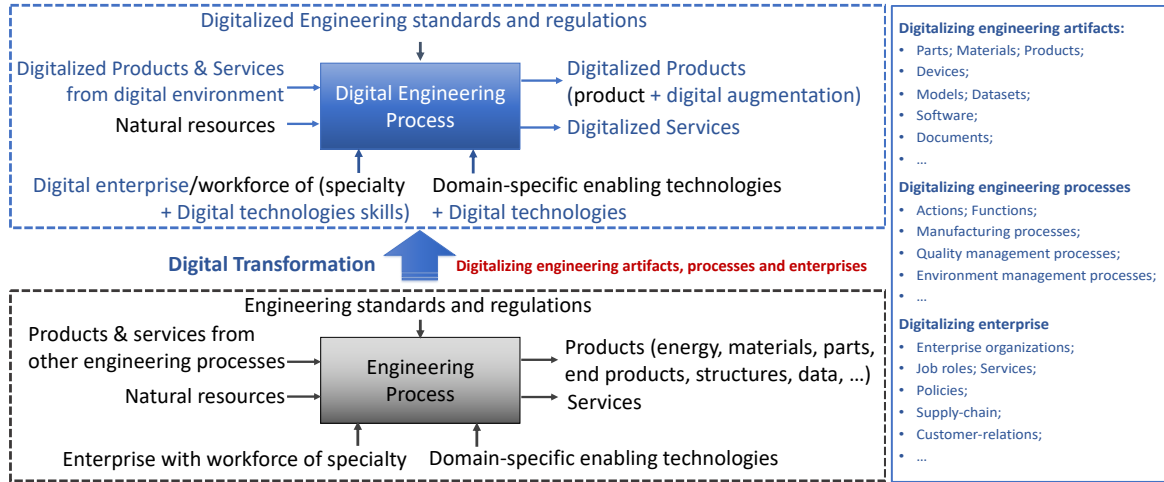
Digitalized Engineering standards and regulations

Digitalized Products & Services from digital environment

Natural resources

Digital Engineering Process

Digitalized Products (product + digital augmentation)

Digitalized Services

Digital enterprise/workforce of (specialty + Digital technologies skills)

Domain-specific enabling technologies + Digital technologies

Digital Transformation

Digitalizing engineering artifacts, processes and enterprises

Engineering standards and regulations

Products & services from other engineering processes

Natural resources

Engineering Process

Products (energy, materials, parts, end products, structures, data, …)

Services

Enterprise with workforce of specialty

Domain-specific enabling technologies

Digitalizing engineering artifacts:
- Parts; Materials; Products;
- Devices;
- Models; Datasets;
- Software;
- Documents;
- …

Digitalizing engineering processes
- Actions; Functions;
- Manufacturing processes;
- Quality management processes;
- Environment management processes;
- …

Digitalizing enterprise
- Enterprise organizations;
- Job roles; Services;
- Policies;
- Supply-chain;
- Customer-relations;
- …